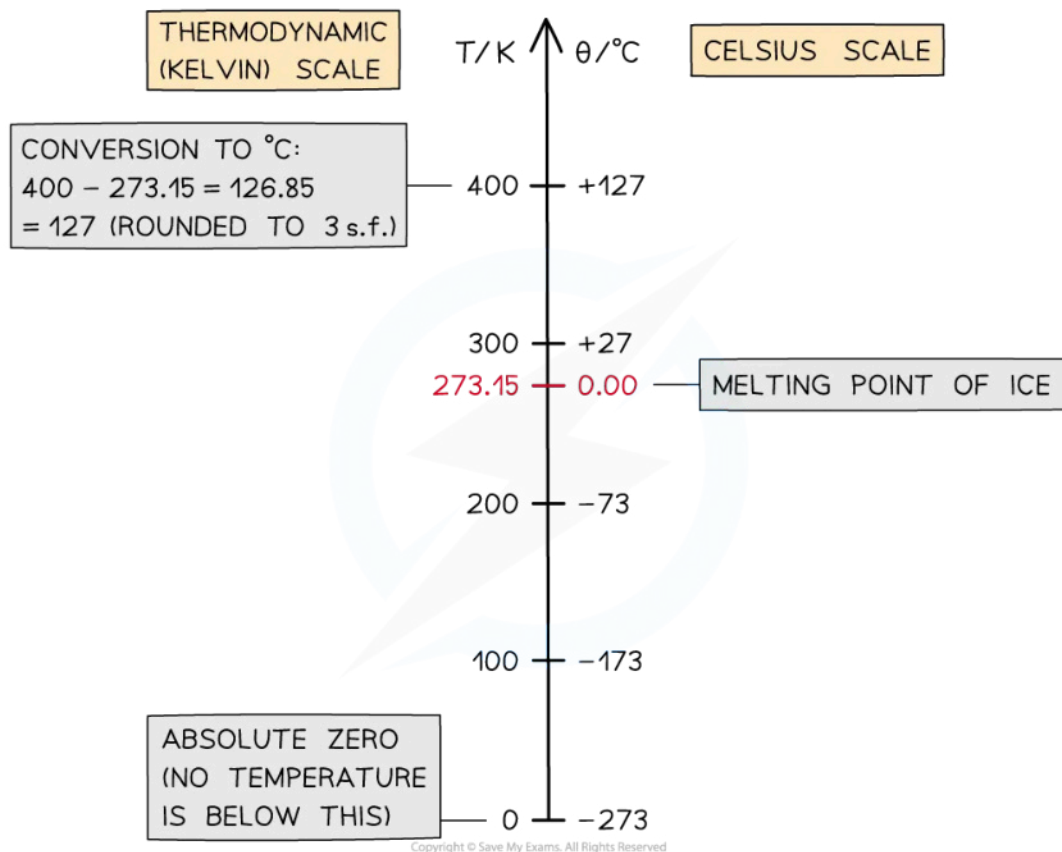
THERMODYNAMIC (KELVIN) SCALE

T / K

θ / °C

CELSIUS SCALE

CONVERSION TO °C:
400 − 273.15 = 126.85
= 127 (ROUNDED TO 3 s.f.)

400 +127

300 +27

273.15 0.00

MELTING POINT OF ICE

200 −73

100 −173

ABSOLUTE ZERO (NO TEMPERATURE IS BELOW THIS)

0 −273

Copyright © Save My Exams. All Rights Reserved